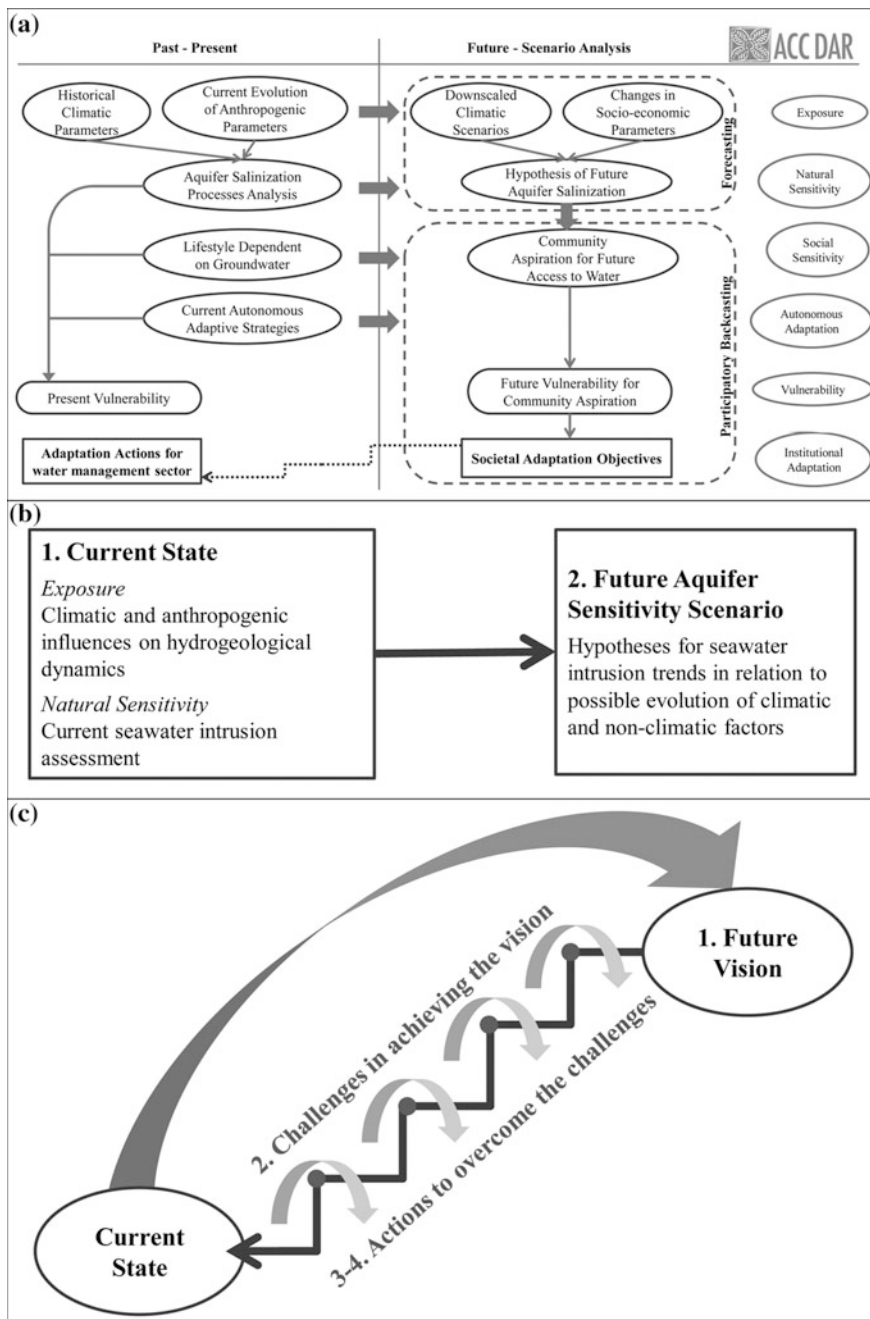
(a)

Past - Present

Future - Scenario Analysis

ACC DAR

Historical Climatic Parameters

Current Evolution of Anthropogenic Parameters

Aquifer Salinization Processes Analysis

Lifestyle Dependent on Groundwater

Current Autonomous Adaptive Strategies

Present Vulnerability

Adaptation Actions for water management sector

Downscaled Climatic Scenarios

Changes in Socio-economic Parameters

Hypothesis of Future Aquifer Salinization

Forecasting

Community Aspiration for Future Access to Water

Future Vulnerability for Community Aspiration

Societal Adaptation Objectives

Participatory Backcasting

Exposure

Natural Sensitivity

Social Sensitivity

Autonomous Adaptation

Vulnerability

Institutional Adaptation

(b)

1. Current State

Exposure
Climatic and anthropogenic influences on hydrogeological dynamics

Natural Sensitivity
Current seawater intrusion assessment

2. Future Aquifer Sensitivity Scenario

Hypotheses for seawater intrusion trends in relation to possible evolution of climatic and non-climatic factors

(c)

1. Future Vision

2. Challenges in achieving the vision

3-4. Actions to overcome the challenges

Current State